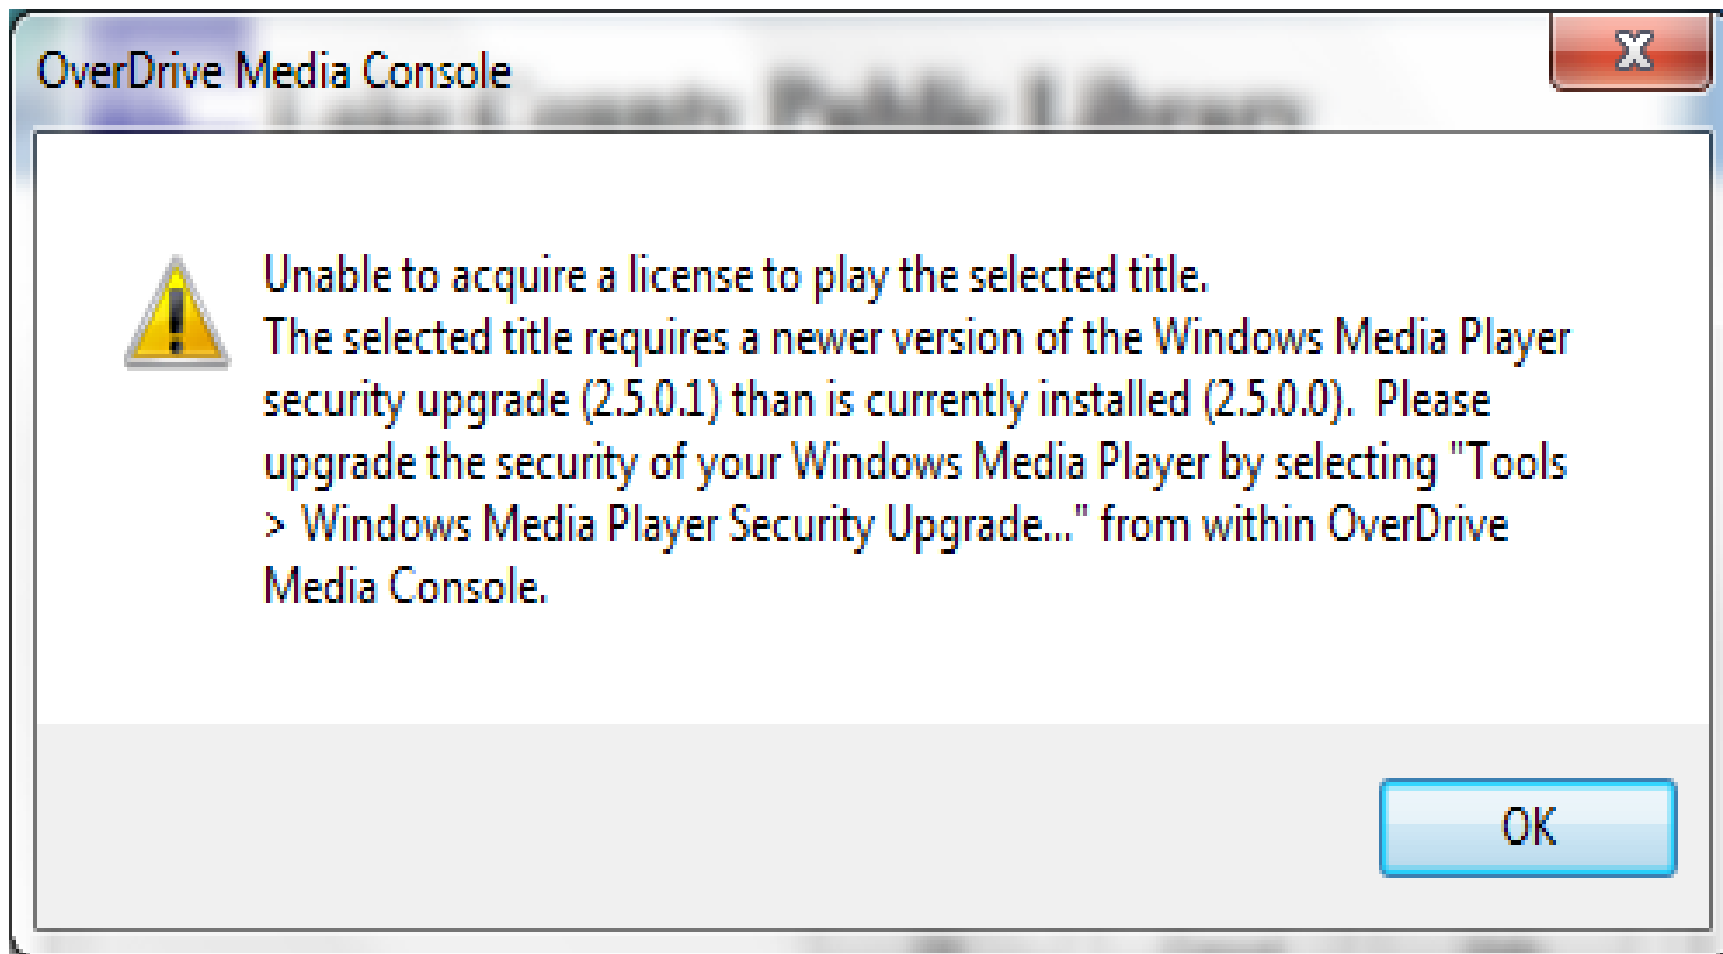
OverDrive Media Console

Unable to acquire a license to play the selected title.
The selected title requires a newer version of the Windows Media Player security upgrade (2.5.0.1) than is currently installed (2.5.0.0). Please upgrade the security of your Windows Media Player by selecting "Tools > Windows Media Player Security Upgrade..." from within OverDrive Media Console.

OK